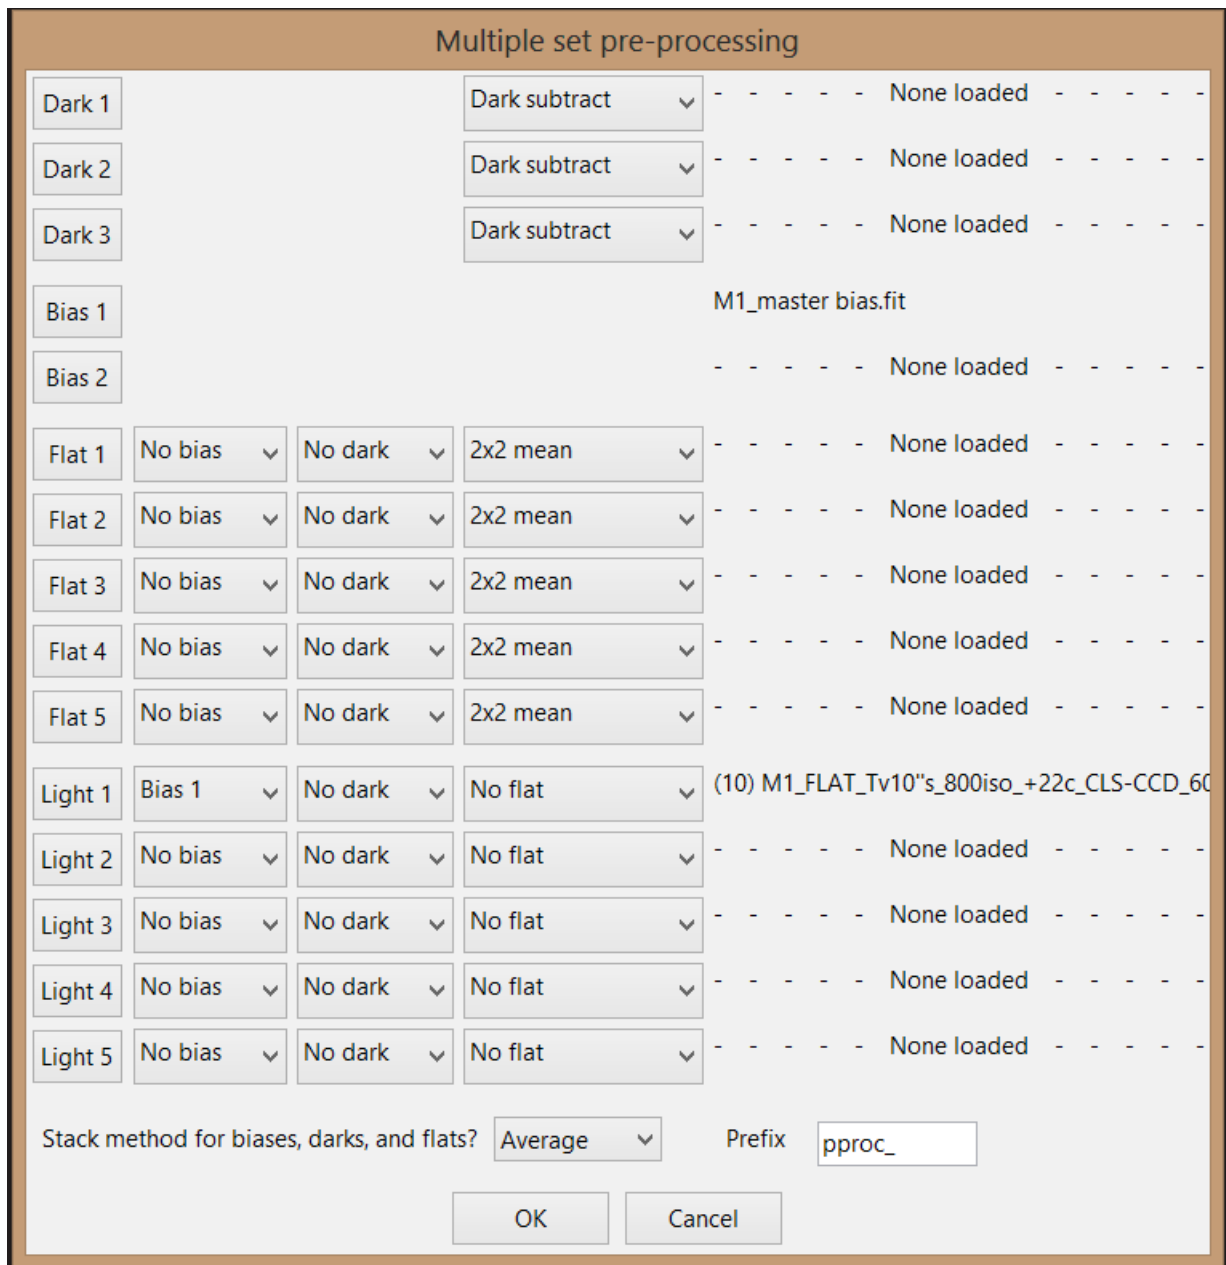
Multiple set pre-processing

Dark 1 | Dark subtract | - - - - - None loaded - - - - -
Dark 2 | Dark subtract | - - - - - None loaded - - - - -
Dark 3 | Dark subtract | - - - - - None loaded - - - - -
Bias 1 | M1_master bias.fit
Bias 2 | - - - - - None loaded - - - - -
Flat 1 | No bias | No dark | 2x2 mean | - - - - - None loaded - - - - -
Flat 2 | No bias | No dark | 2x2 mean | - - - - - None loaded - - - - -
Flat 3 | No bias | No dark | 2x2 mean | - - - - - None loaded - - - - -
Flat 4 | No bias | No dark | 2x2 mean | - - - - - None loaded - - - - -
Flat 5 | No bias | No dark | 2x2 mean | - - - - - None loaded - - - - -
Light 1 | Bias 1 | No dark | No flat | (10) M1_FLAT_Tv10"s_800iso_+22c_CLS-CCD_6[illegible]
Light 2 | No bias | No dark | No flat | - - - - - None loaded - - - - -
Light 3 | No bias | No dark | No flat | - - - - - None loaded - - - - -
Light 4 | No bias | No dark | No flat | - - - - - None loaded - - - - -
Light 5 | No bias | No dark | No flat | - - - - - None loaded - - - - -

Stack method for biases, darks, and flats? Average   Prefix pproc_

OK   Cancel